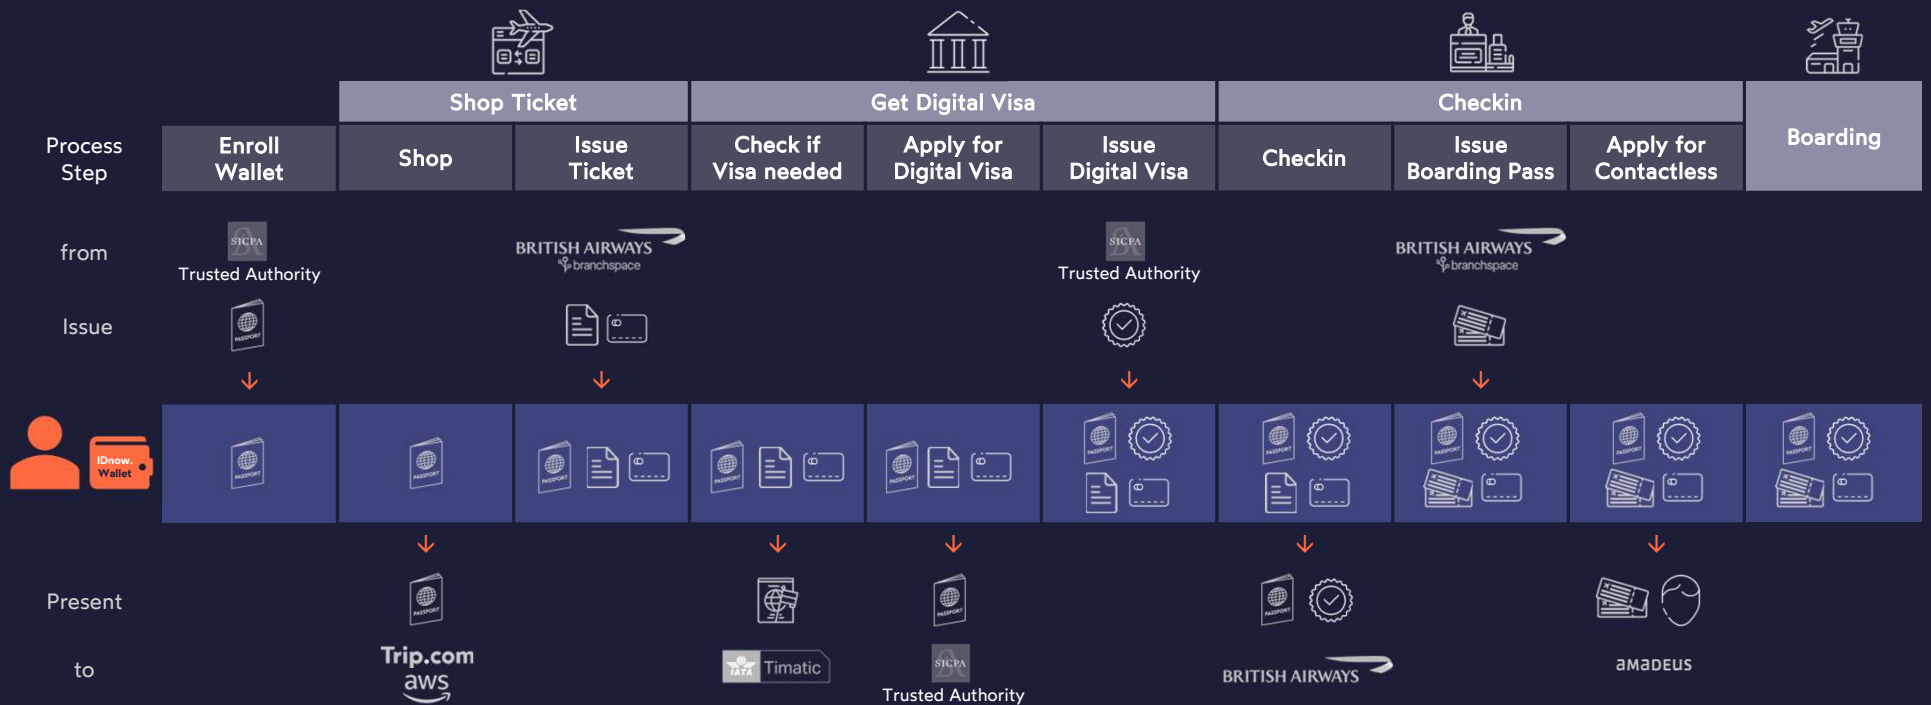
| | | Shop Ticket | | Get Digital Visa | | | Checkin | | | |
|---|---|---|---|---|---|---|---|---|---|---|
| Process Step | Enroll Wallet | Shop | Issue Ticket | Check if Visa needed | Apply for Digital Visa | Issue Digital Visa | Checkin | Issue Boarding Pass | Apply for Contactless | Boarding |
| from | SICPA Trusted Authority | | BRITISH AIRWAYS branchspace | | | SICPA Trusted Authority | | BRITISH AIRWAYS branchspace | | |
| Issue | PASSPORT | | | | | | | | | |
| IDnow. Wallet | PASSPORT | PASSPORT | PASSPORT | PASSPORT | PASSPORT | PASSPORT | PASSPORT | PASSPORT | PASSPORT | PASSPORT |
| Present | | PASSPORT | | | PASSPORT | | PASSPORT | | | |
| to | | Trip.com aws | | IATA Timatic | SICPA Trusted Authority | | BRITISH AIRWAYS | | amadeus | |